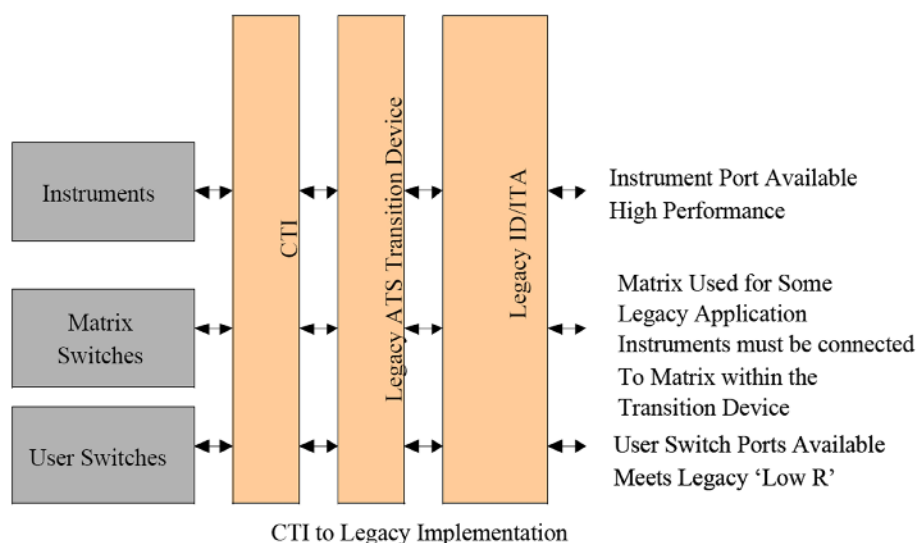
Instruments

Matrix Switches

User Switches

CTI

Legacy ATS Transition Device

Legacy ID/ITA

Instrument Port Available
High Performance

Matrix Used for Some Legacy Application
Instruments must be connected To Matrix within the Transition Device

User Switch Ports Available
Meets Legacy 'Low R'

CTI to Legacy Implementation